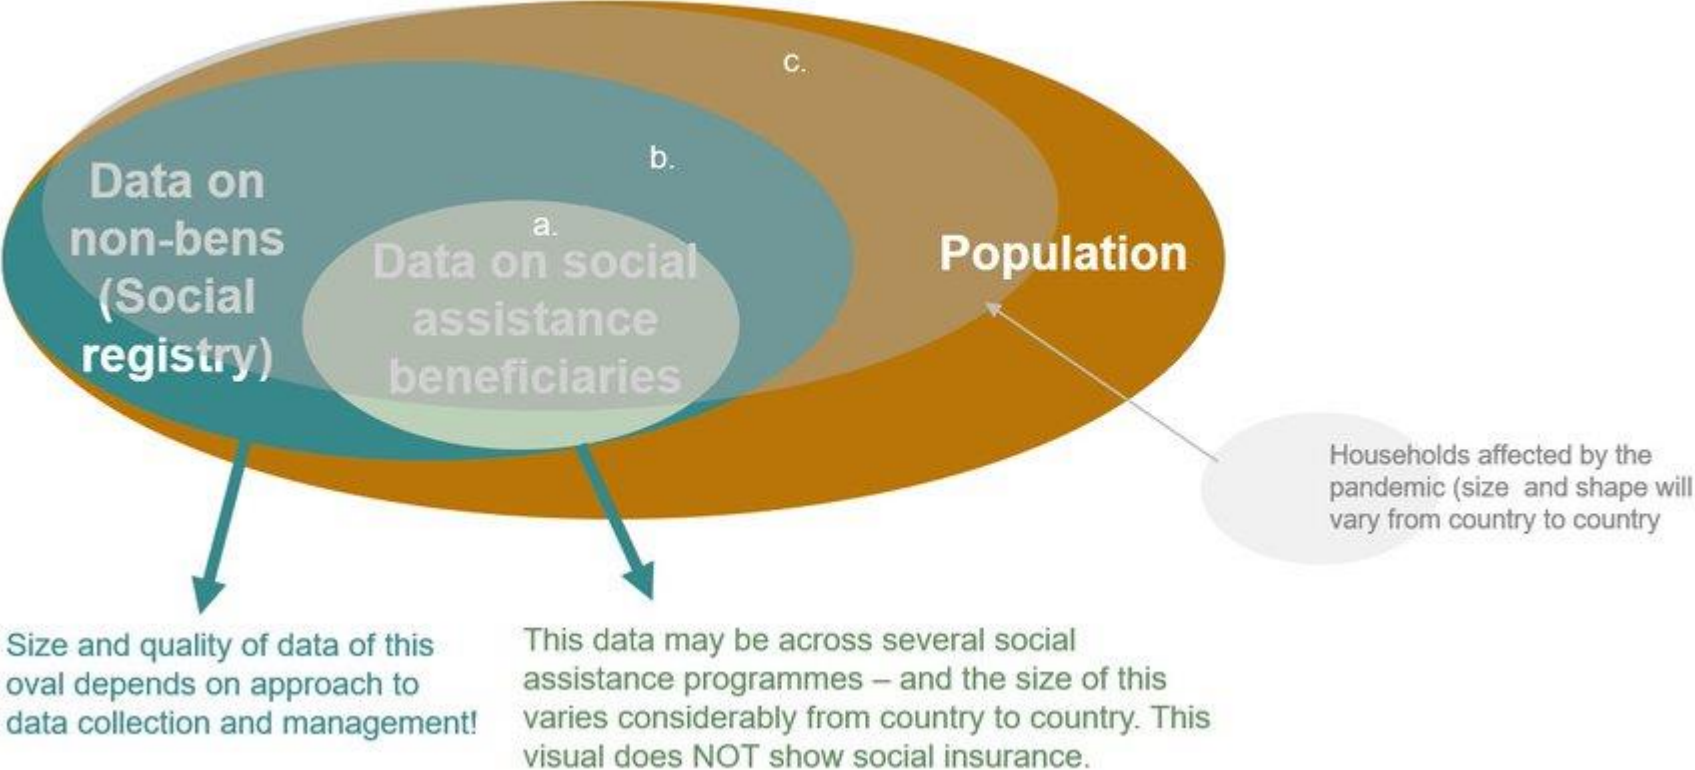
c.

b.

Data on non-bens (Social registry)

a.

Data on social assistance beneficiaries

Population

Households affected by the pandemic (size and shape will vary from country to country

Size and quality of data of this oval depends on approach to data collection and management!

This data may be across several social assistance programmes – and the size of this varies considerably from country to country. This visual does NOT show social insurance.